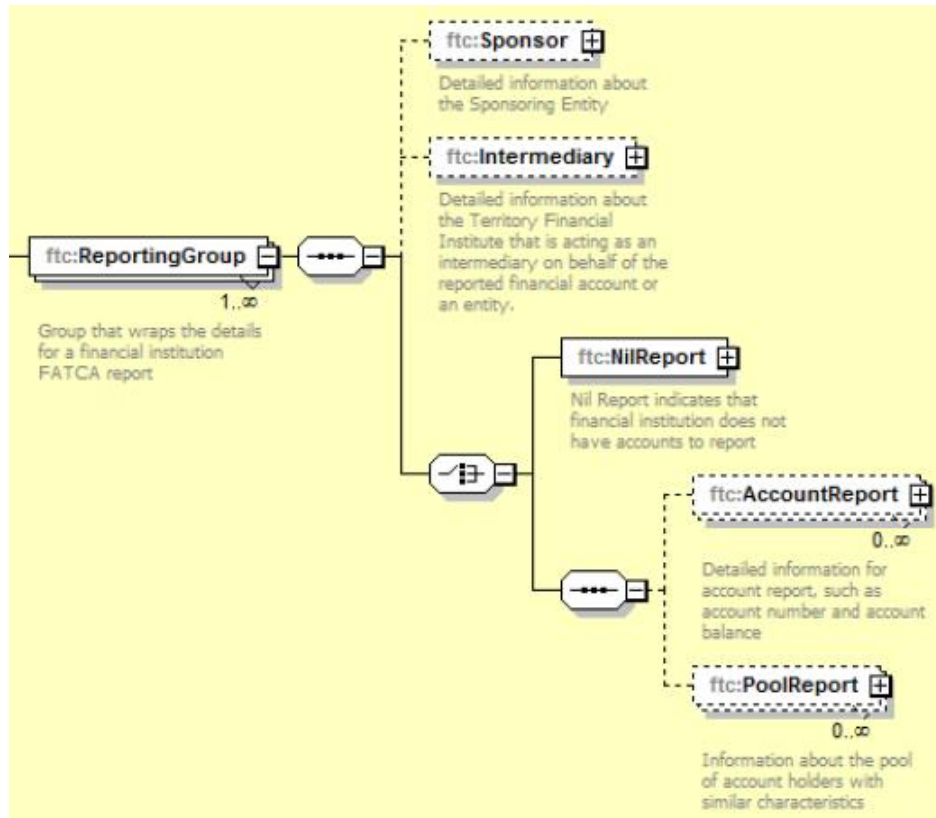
ftc:ReportingGroup

1..∞

Group that wraps the details for a financial institution FATCA report

ftc:Sponsor

Detailed information about the Sponsoring Entity

ftc:Intermediary

Detailed information about the Territory Financial Institute that is acting as an intermediary on behalf of the reported financial account or an entity.

ftc:NilReport

Nil Report indicates that financial institution does not have accounts to report

ftc:AccountReport

0..∞

Detailed information for account report, such as account number and account balance

ftc:PoolReport

0..∞

Information about the pool of account holders with similar characteristics